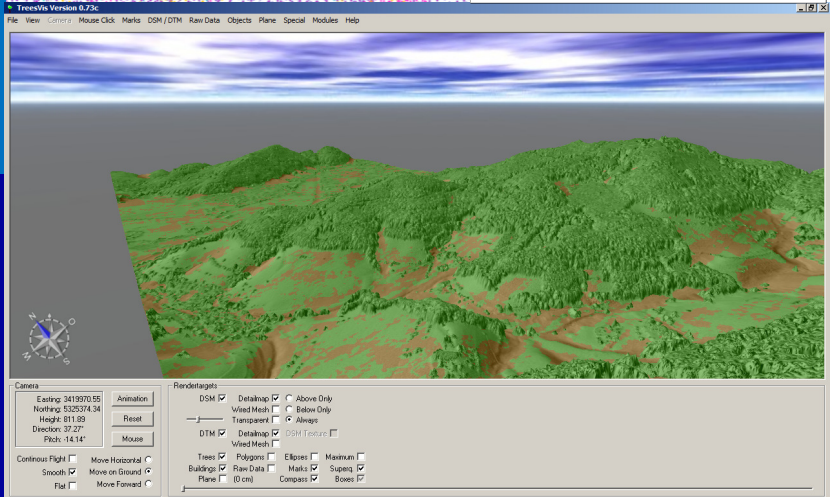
TreesVis Version 0.73c

File View Camera Mouse Click Marks DSM / DTM Raw Data Objects Plane Special Modules Help

N O S W

Camera
Easting: 3419970.55
Northing: 5325374.34
Height: 811.89
Direction: 37.27°
Pitch: -14.14°

Animation
Reset
Mouse

Continous Flight
Smooth
Flat
Move Horizontal
Move on Ground
Move Forward

Rendertargets
DSM Detailmap Above Only
Wired Mesh Below Only
Transparent Always
DTM Detailmap DSM Texture
Wired Mesh
Trees Polygons Ellipses Maximum
Buildings Raw Data Marks Superq.
Plane (0 cm) Compass Boxes